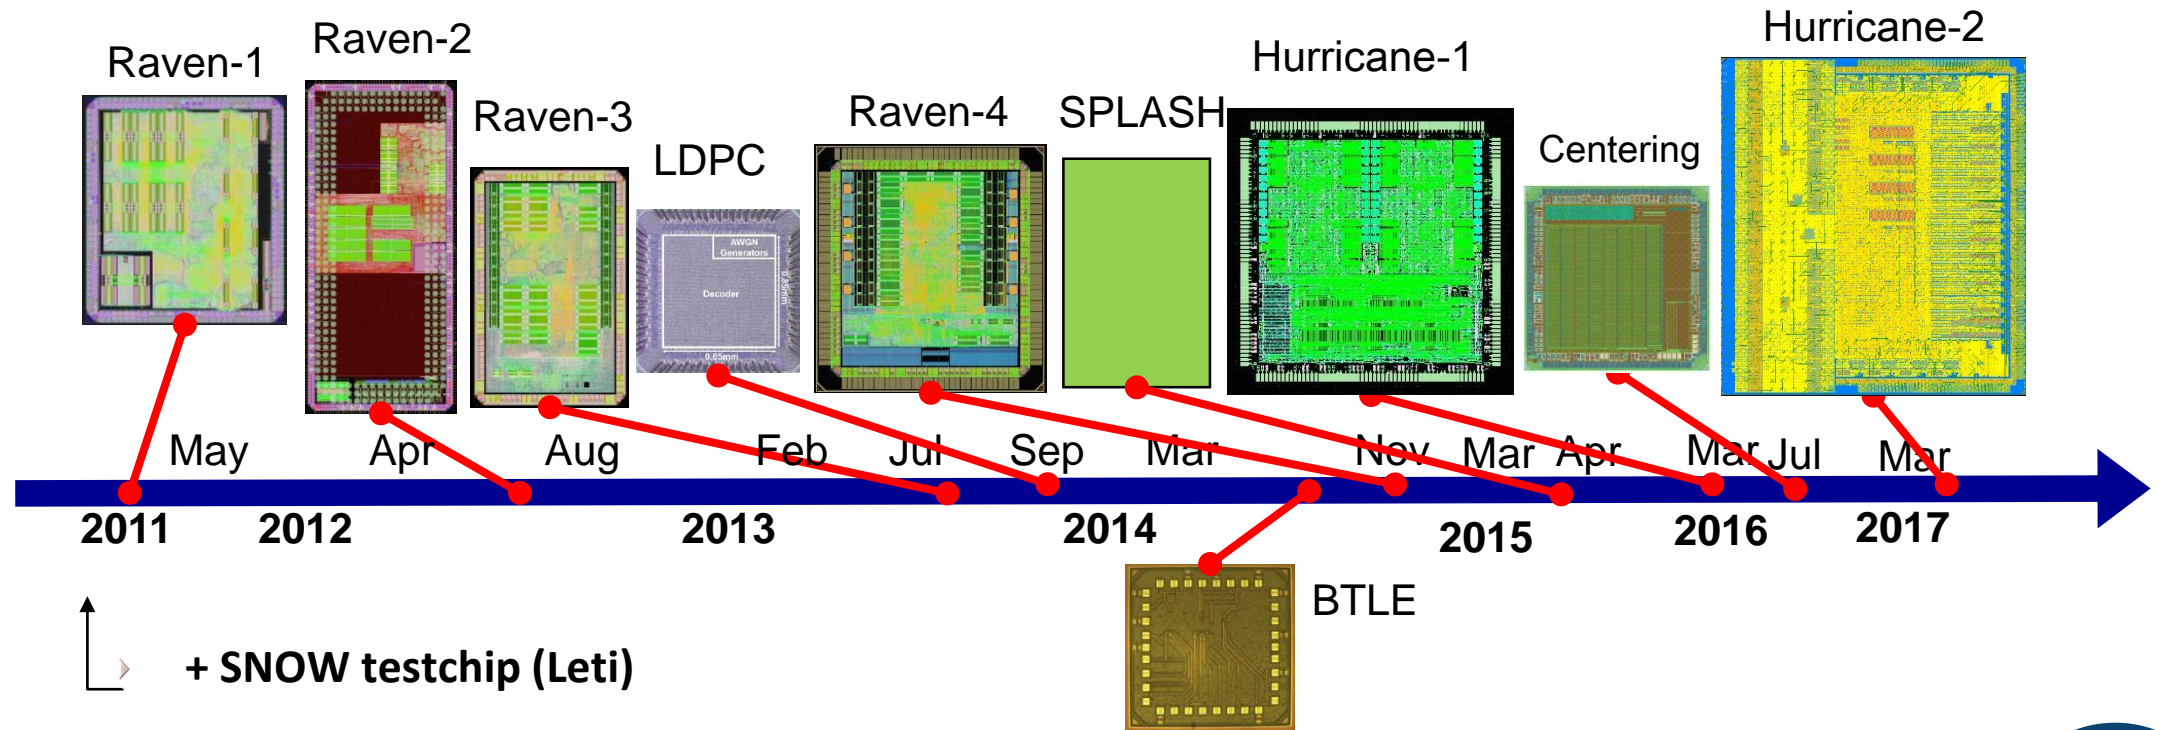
Raven-1

Raven-2

Raven-3

LDPC

AWGN Generators

Decoder

0.85mm

0.85mm

Raven-4

SPLASH

Hurricane-1

Centering

Hurricane-2

May

Apr

Aug

Feb

Jul

Sep

Mar

Nov

Mar

Apr

Mar

Jul

Mar

2011

2012

2013

2014

2015

2016

2017

BTLE

+ SNOW testchip (Leti)